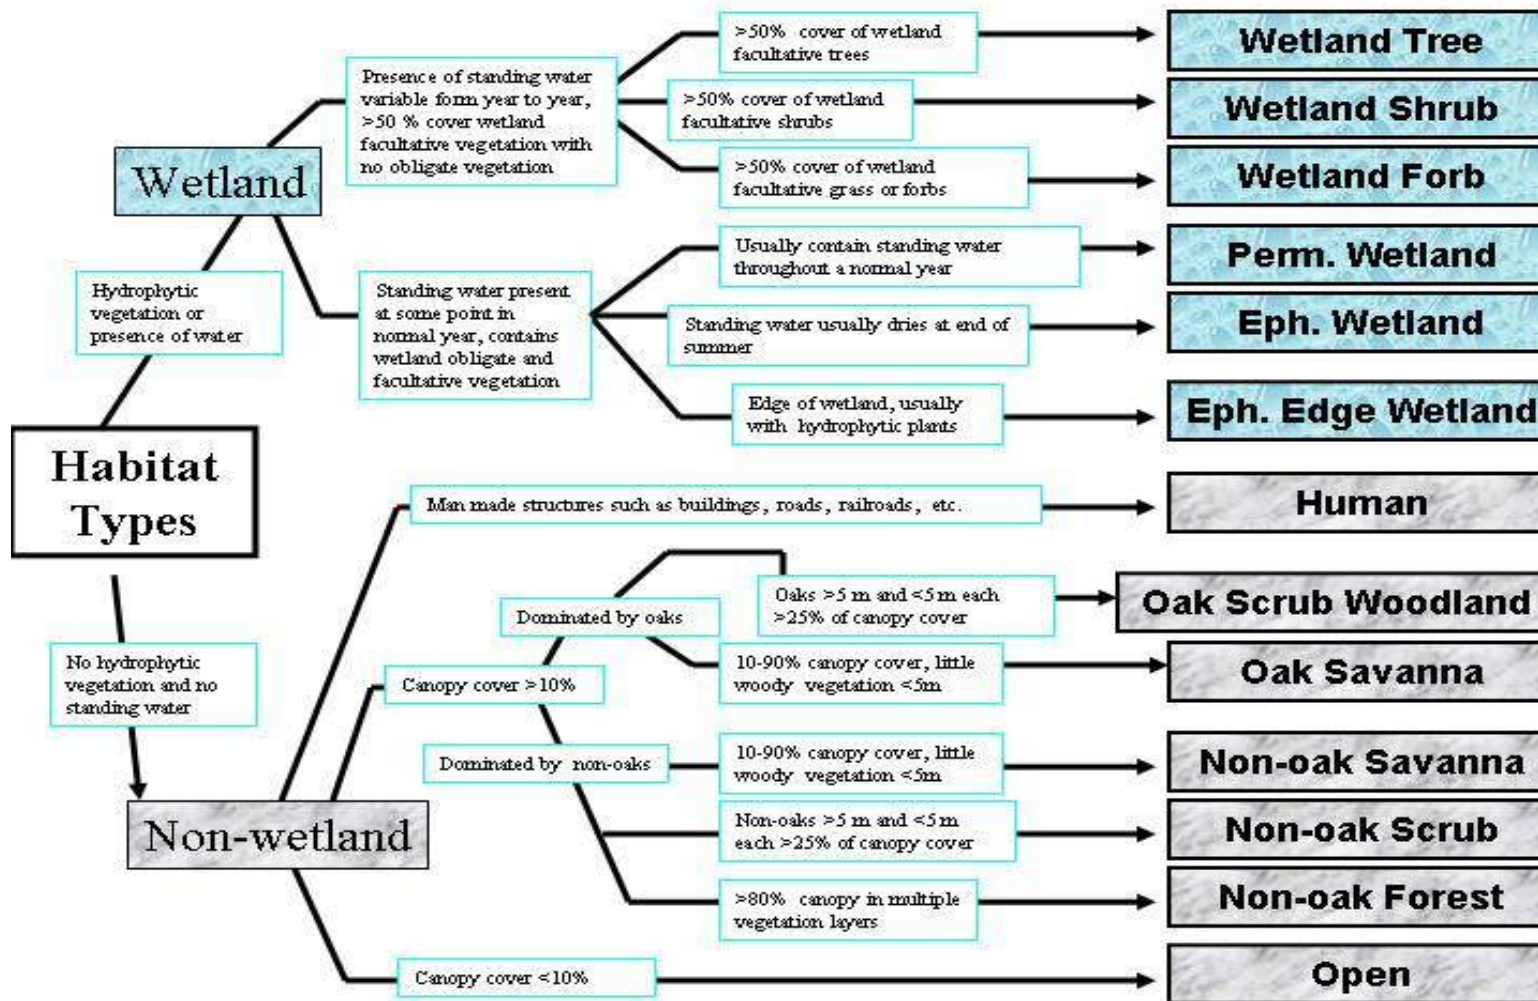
Habitat Types

Hydrophytic vegetation or presence of water

Wetland

Presence of standing water variable form year to year, >50 % cover wetland facultative vegetation with no obligate vegetation

>50% cover of wetland facultative trees

Wetland Tree

>50% cover of wetland facultative shrubs

Wetland Shrub

>50% cover of wetland facultative grass or forbs

Wetland Forb

Standing water present at some point in normal year, contains wetland obligate and facultative vegetation

Usually contain standing water throughout a normal year

Perm. Wetland

Standing water usually dries at end of summer

Eph. Wetland

Edge of wetland, usually with hydrophytic plants

Eph. Edge Wetland

No hydrophytic vegetation and no standing water

Non-wetland

Man made structures such as buildings, roads, railroads, etc.

Human

Canopy cover >10%

Dominated by oaks

Oaks >5 m and <5 m each >25% of canopy cover

Oak Scrub Woodland

10-90% canopy cover, little woody vegetation <5m

Oak Savanna

Dominated by non-oaks

10-90% canopy cover, little woody vegetation <5m

Non-oak Savanna

Non-oaks >5 m and <5 m each >25% of canopy cover

Non-oak Scrub

>80% canopy in multiple vegetation layers

Non-oak Forest

Canopy cover <10%

Open